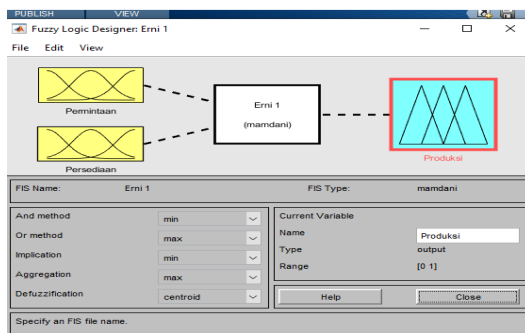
PUBLISH VIEW

Fuzzy Logic Designer: Erni 1

File Edit View

Permintaan

Persediaan

Erni 1

(mamdani)

Produksi

FIS Name: Erni 1

FIS Type: mamdani

| | |
|---|---|
| And method | min |
| Or method | max |
| Implication | min |
| Aggregation | max |
| Defuzzification | centroid |

Current Variable

| | |
|---|---|
| Name | Produksi |
| Type | output |
| Range | [0 1] |

Help

Close

Specify an FIS file name.